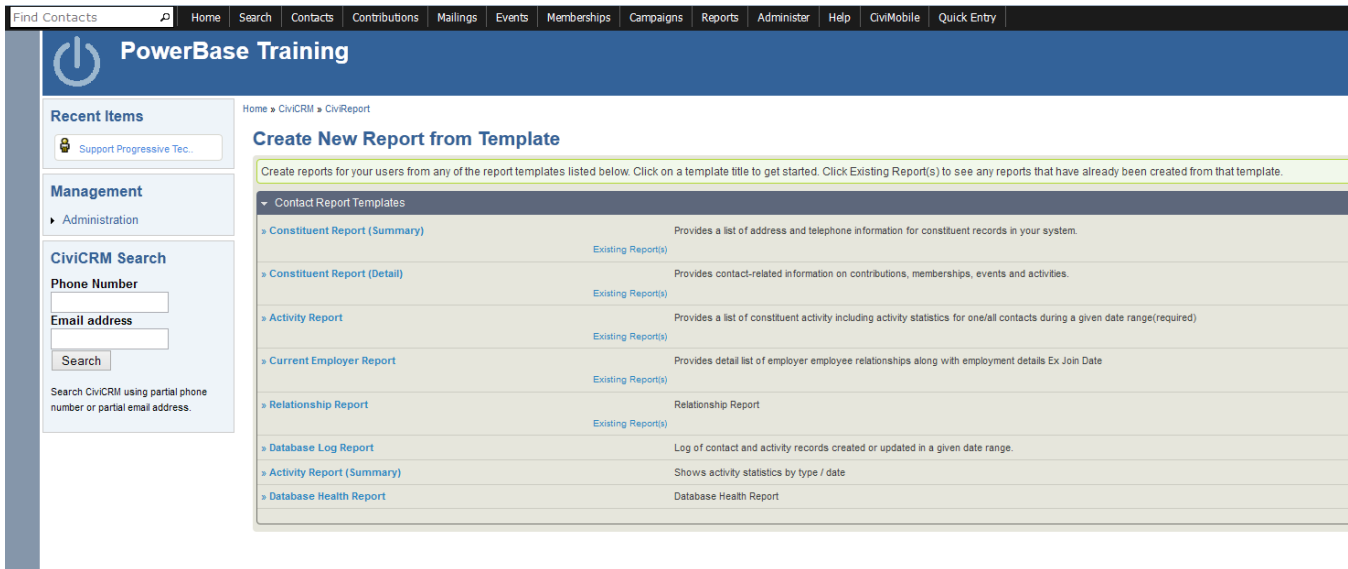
Find Contacts

Home | Search | Contacts | Contributions | Mailings | Events | Memberships | Campaigns | Reports | Administer | Help | CiviMobile | Quick Entry

PowerBase Training

Recent Items

Support Progressive Tec..

Management

Administration

CiviCRM Search

Phone Number

Email address

Search

Search CiviCRM using partial phone number or partial email address.

Home » CiviCRM » CiviReport

Create New Report from Template

Create reports for your users from any of the report templates listed below. Click on a template title to get started. Click Existing Report(s) to see any reports that have already been created from that template.

Contact Report Templates

| | |
|---|---|
| » Constituent Report (Summary) Existing Report(s) | Provides a list of address and telephone information for constituent records in your system. |
| » Constituent Report (Detail) Existing Report(s) | Provides contact-related information on contributions, memberships, events and activities. |
| » Activity Report Existing Report(s) | Provides a list of constituent activity including activity statistics for one/all contacts during a given date range(required) |
| » Current Employer Report Existing Report(s) | Provides detail list of employer employee relationships along with employment details Ex Join Date |
| » Relationship Report Existing Report(s) | Relationship Report |
| » Database Log Report | Log of contact and activity records created or updated in a given date range. |
| » Activity Report (Summary) | Shows activity statistics by type / date |
| » Database Health Report | Database Health Report |